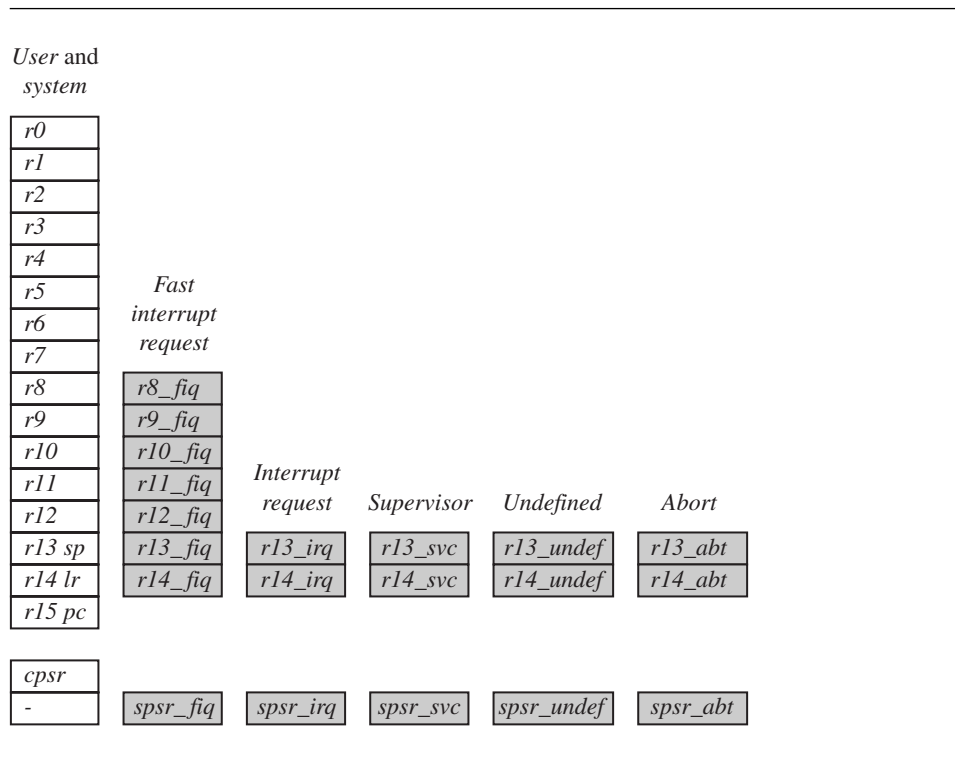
*User* and *system*

r0
r1
r2
r3
r4
r5
r6
r7
r8
r9
r10
r11
r12
r13 sp
r14 lr
r15 pc

cpsr
-

*Fast interrupt request*

r8_fiq
r9_fiq
r10_fiq
r11_fiq
r12_fiq
r13_fiq
r14_fiq

spsr_fiq

*Interrupt request*

r13_irq
r14_irq

spsr_irq

*Supervisor*

r13_svc
r14_svc

spsr_svc

*Undefined*

r13_undef
r14_undef

spsr_undef

*Abort*

r13_abt
r14_abt

spsr_abt